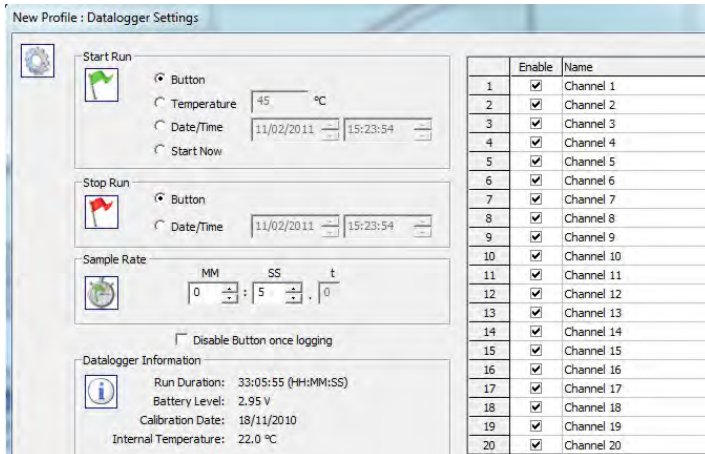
New Profile : Datalogger Settings

Start Run
Button
Temperature 45 ºC
Date/Time 11/02/2011 15:23:54
Start Now

Stop Run
Button
Date/Time 11/02/2011 15:23:54

Sample Rate
MM SS t
0 : 5 . 0

Disable Button once logging

Datalogger Information
Run Duration: 33:05:55 (HH:MM:SS)
Battery Level: 2.95 V
Calibration Date: 18/11/2010
Internal Temperature: 22.0 ºC

| | Enable | Name |
|---|---|---|
| 1 | ✔ | Channel 1 |
| 2 | ✔ | Channel 2 |
| 3 | ✔ | Channel 3 |
| 4 | ✔ | Channel 4 |
| 5 | ✔ | Channel 5 |
| 6 | ✔ | Channel 6 |
| 7 | ✔ | Channel 7 |
| 8 | ✔ | Channel 8 |
| 9 | ✔ | Channel 9 |
| 10 | ✔ | Channel 10 |
| 11 | ✔ | Channel 11 |
| 12 | ✔ | Channel 12 |
| 13 | ✔ | Channel 13 |
| 14 | ✔ | Channel 14 |
| 15 | ✔ | Channel 15 |
| 16 | ✔ | Channel 16 |
| 17 | ✔ | Channel 17 |
| 18 | ✔ | Channel 18 |
| 19 | ✔ | Channel 19 |
| 20 | ✔ | Channel 20 |